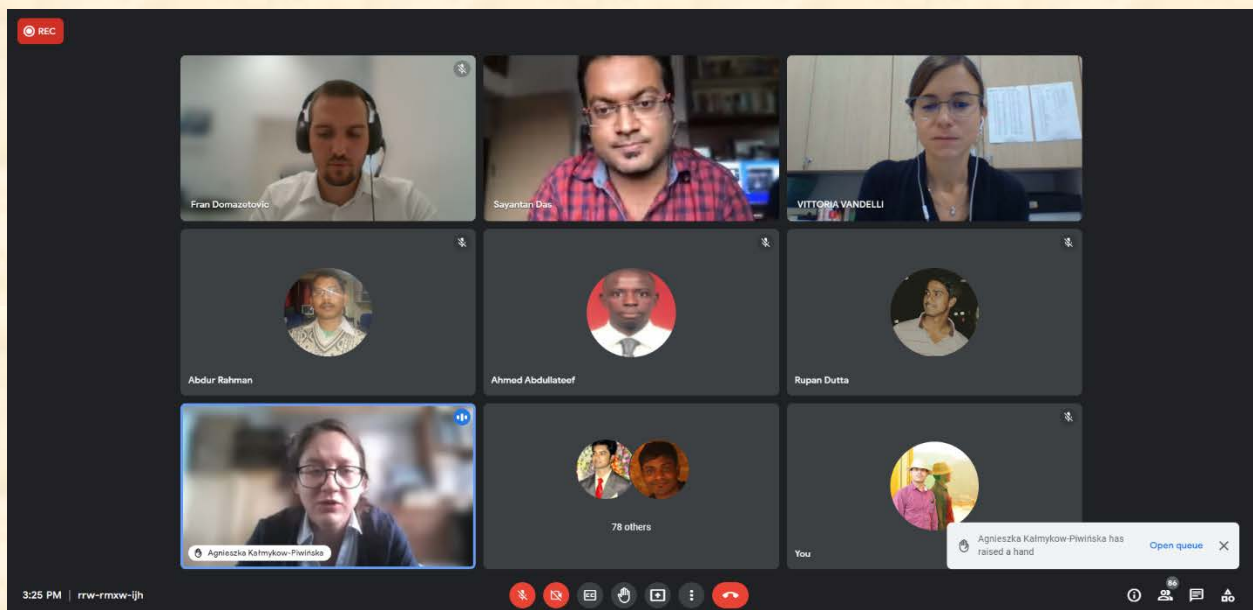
REC

Fran Domazetovic

Sayantan Das

VITTORIA VANDELLI

Abdur Rahman

Ahmed Abdullateef

Rupan Dutta

Agnieszka Kałmykow-Piwińska

78 others

You

Agnieszka Kałmykow-Piwińska has raised a hand

Open queue

3:25 PM | rrw-rmxw-ijh

86